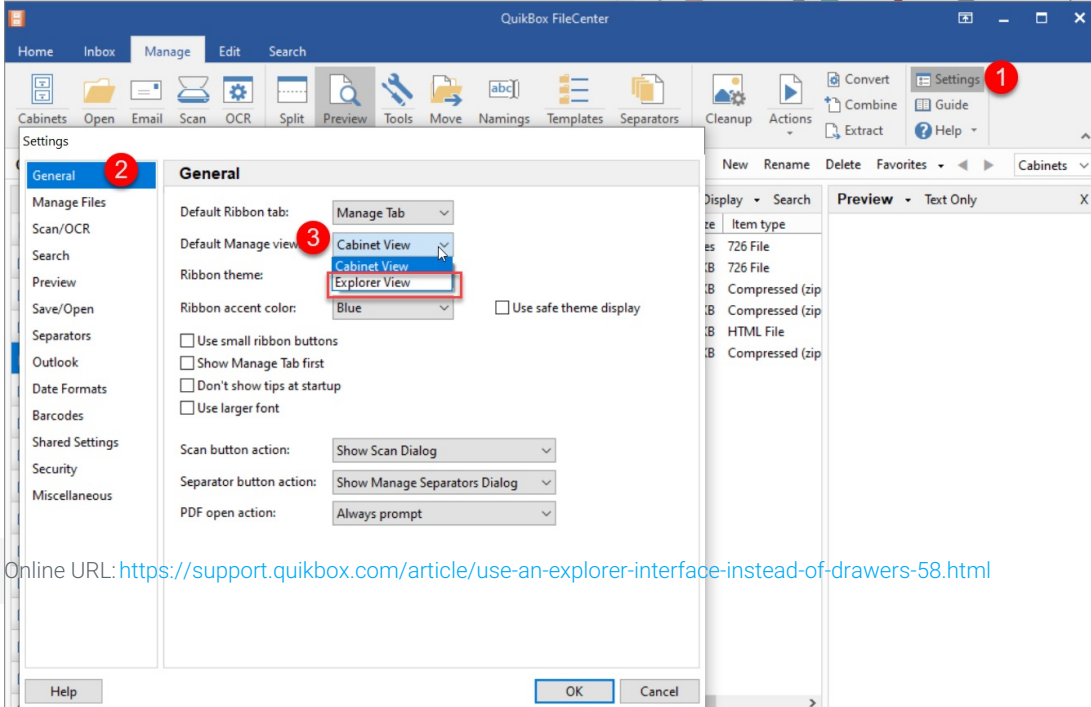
QuikBox FileCenter

Home Inbox Manage Edit Search

Cabinets Open Email Scan OCR Split Preview Tools Move Namings Templates Separators Cleanup Actions Convert Combine Extract Settings Guide Help

1

Settings

New Rename Delete Favorites Cabinets

Display Search

Preview Text Only X

ze Item type
es 726 File
KB 726 File
KB Compressed (zip
KB Compressed (zip
KB HTML File
KB Compressed (zip

General 2
Manage Files
Scan/OCR
Search
Preview
Save/Open
Separators
Outlook
Date Formats
Barcodes
Shared Settings
Security
Miscellaneous

General

Default Ribbon tab: Manage Tab

Default Manage view: 3 Cabinet View

Ribbon theme: Cabinet View
Explorer View

Ribbon accent color: Blue

Use safe theme display

Use small ribbon buttons
Show Manage Tab first
Don't show tips at startup
Use larger font

Scan button action: Show Scan Dialog

Separator button action: Show Manage Separators Dialog

PDF open action: Always prompt

Online URL: https://support.quikbox.com/article/use-an-explorer-interface-instead-of-drawers-58.html

Help

OK Cancel